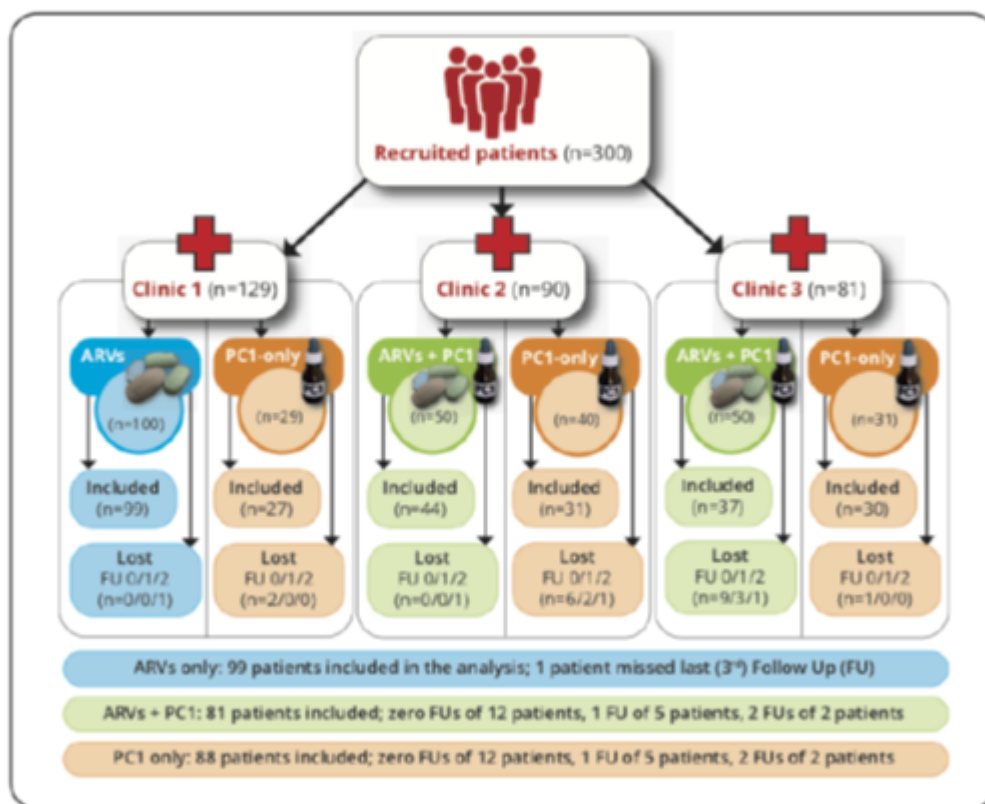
Recruited patients (n=300)

Clinic 1 (n=129)

ARVs

(n=100)

PC1-only

(n=29)

Included
(n=99)

Included
(n=27)

Lost
FU 0/1/2
(n=0/0/1)

Lost
FU 0/1/2
(n=2/0/0)

Clinic 2 (n=90)

ARVs + PC1

(n=50)

PC1-only

(n=40)

Included
(n=44)

Included
(n=31)

Lost
FU 0/1/2
(n=0/0/1)

Lost
FU 0/1/2
(n=6/2/1)

Clinic 3 (n=81)

ARVs + PC1

(n=50)

PC1-only

(n=31)

Included
(n=37)

Included
(n=30)

Lost
FU 0/1/2
(n=9/3/1)

Lost
FU 0/1/2
(n=1/0/0)

ARVs only: 99 patients included in the analysis; 1 patient missed last (3rd) Follow Up (FU)

ARVs + PC1: 81 patients included; zero FUs of 12 patients, 1 FU of 5 patients, 2 FUs of 2 patients

PC1 only: 88 patients included; zero FUs of 12 patients, 1 FU of 5 patients, 2 FUs of 2 patients